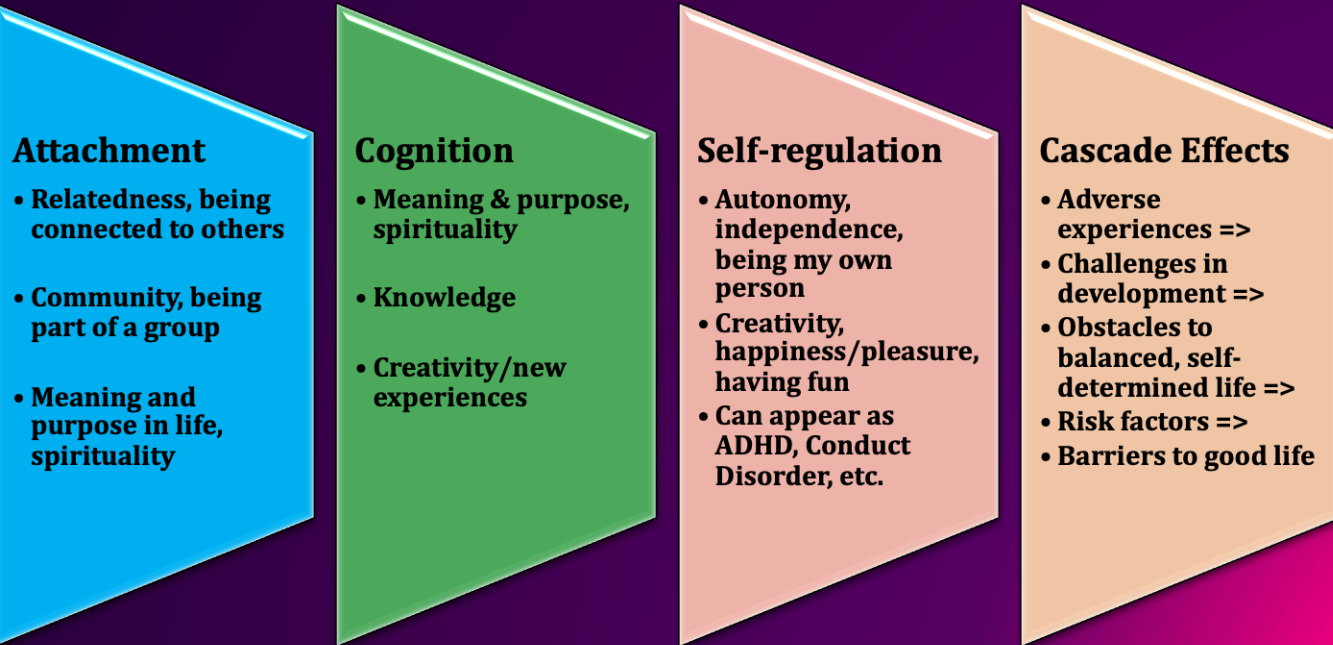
Attachment
• Relatedness, being connected to others
• Community, being part of a group
• Meaning and purpose in life, spirituality

Cognition
• Meaning & purpose, spirituality
• Knowledge
• Creativity/new experiences

Self-regulation
• Autonomy, independence, being my own person
• Creativity, happiness/pleasure, having fun
• Can appear as ADHD, Conduct Disorder, etc.

Cascade Effects
• Adverse experiences =>
• Challenges in development =>
• Obstacles to balanced, self-determined life =>
• Risk factors =>
• Barriers to good life